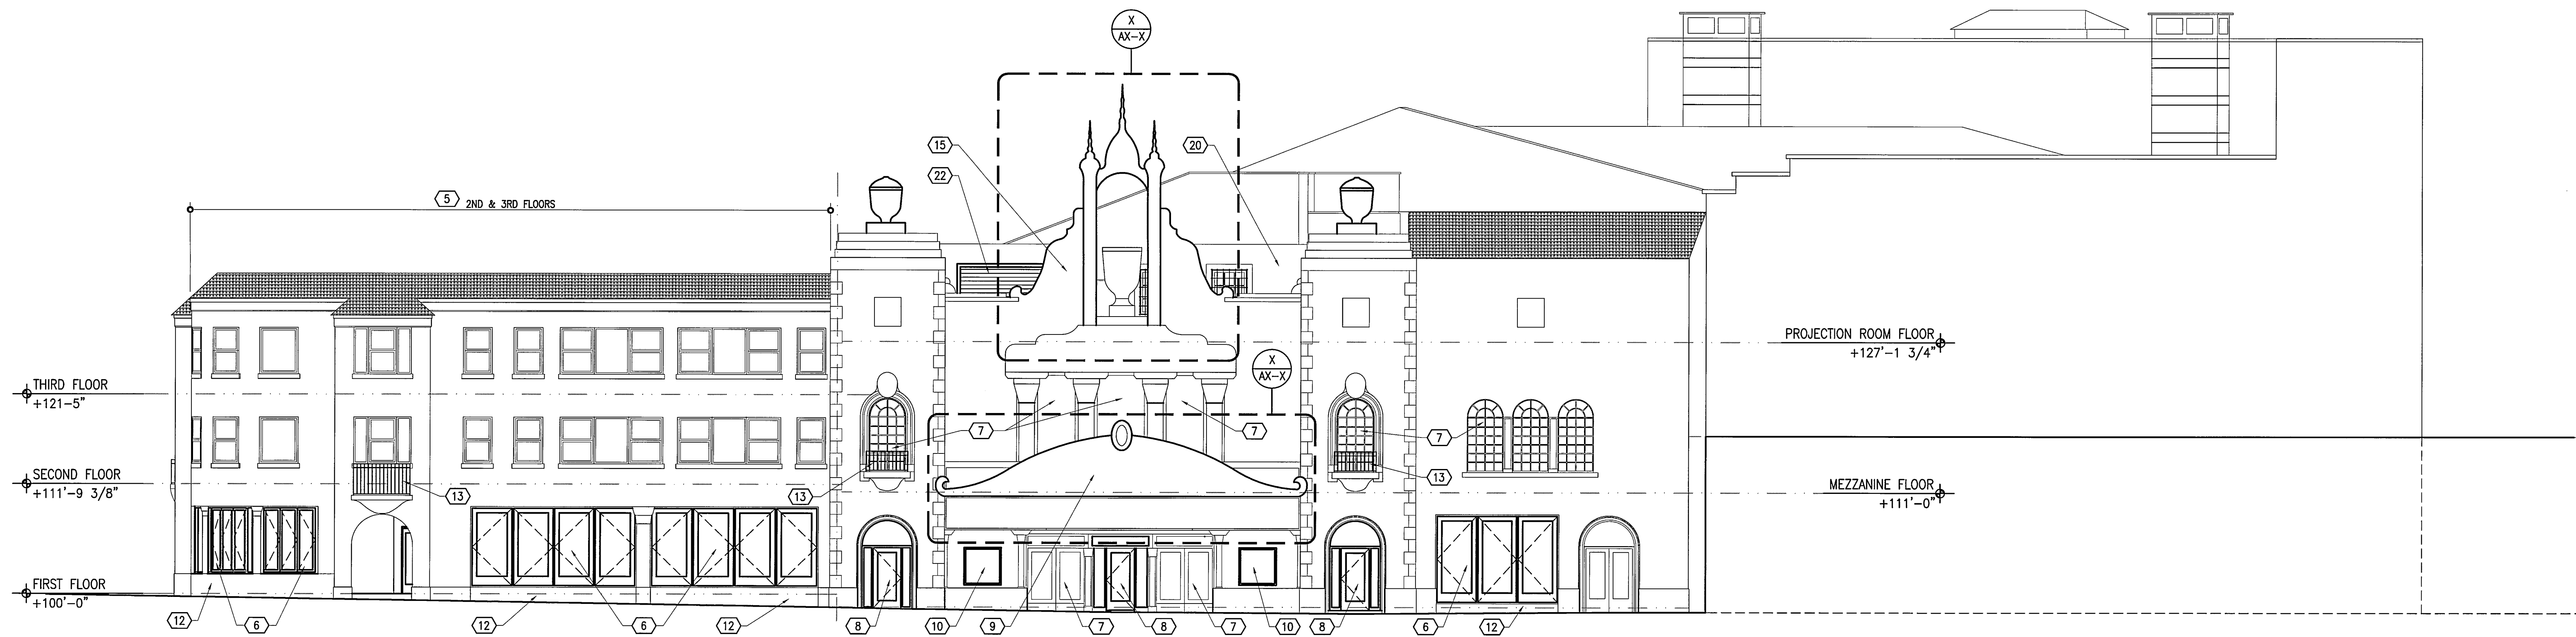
X
AX-X

5 2ND & 3RD FLOORS

15
22
20

PROJECTION ROOM FLOOR
+127'-1 3/4"

X
AX-X

THIRD FLOOR
+121-5"

7
7
7
7

SECOND FLOOR
+111'-9 3/8"

13
13
13

MEZZANINE FLOOR
+111'-0"

FIRST FLOOR
+100'-0"

12
6
12
6
12
8
10
9
7
8
7
10
8
6
12